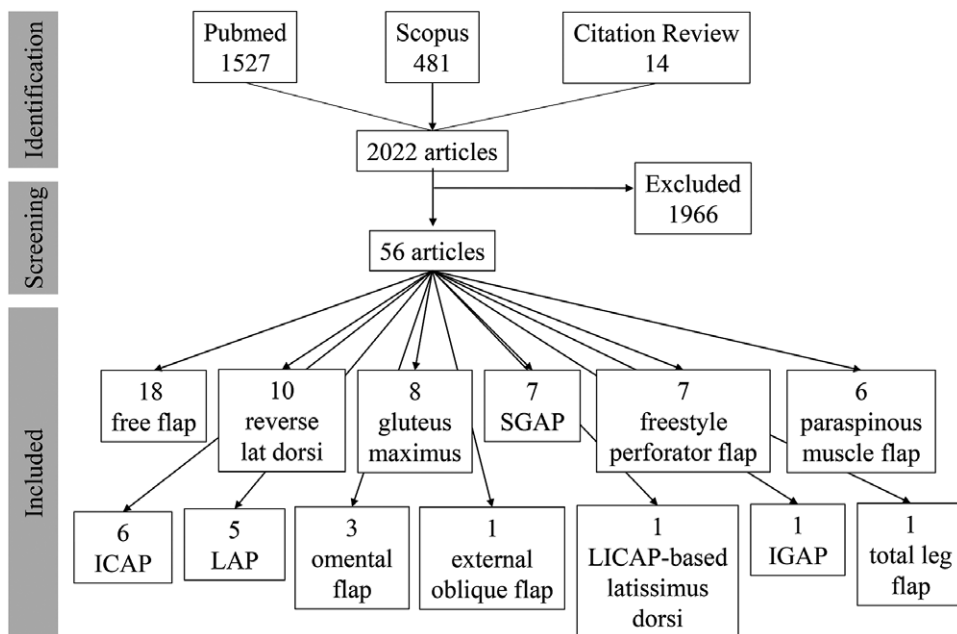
Identification

Pubmed
1527

Scopus
481

Citation Review
14

2022 articles

Screening

Excluded
1966

56 articles

Included

18
free flap

10
reverse
lat dorsi

8
gluteus
maximus

7
SGAP

7
freestyle
perforator flap

6
paraspinous
muscle flap

6
ICAP

5
LAP

3
omental
flap

1
external
oblique flap

1
LICAP-based
latissimus
dorsi

1
IGAP

1
total leg
flap